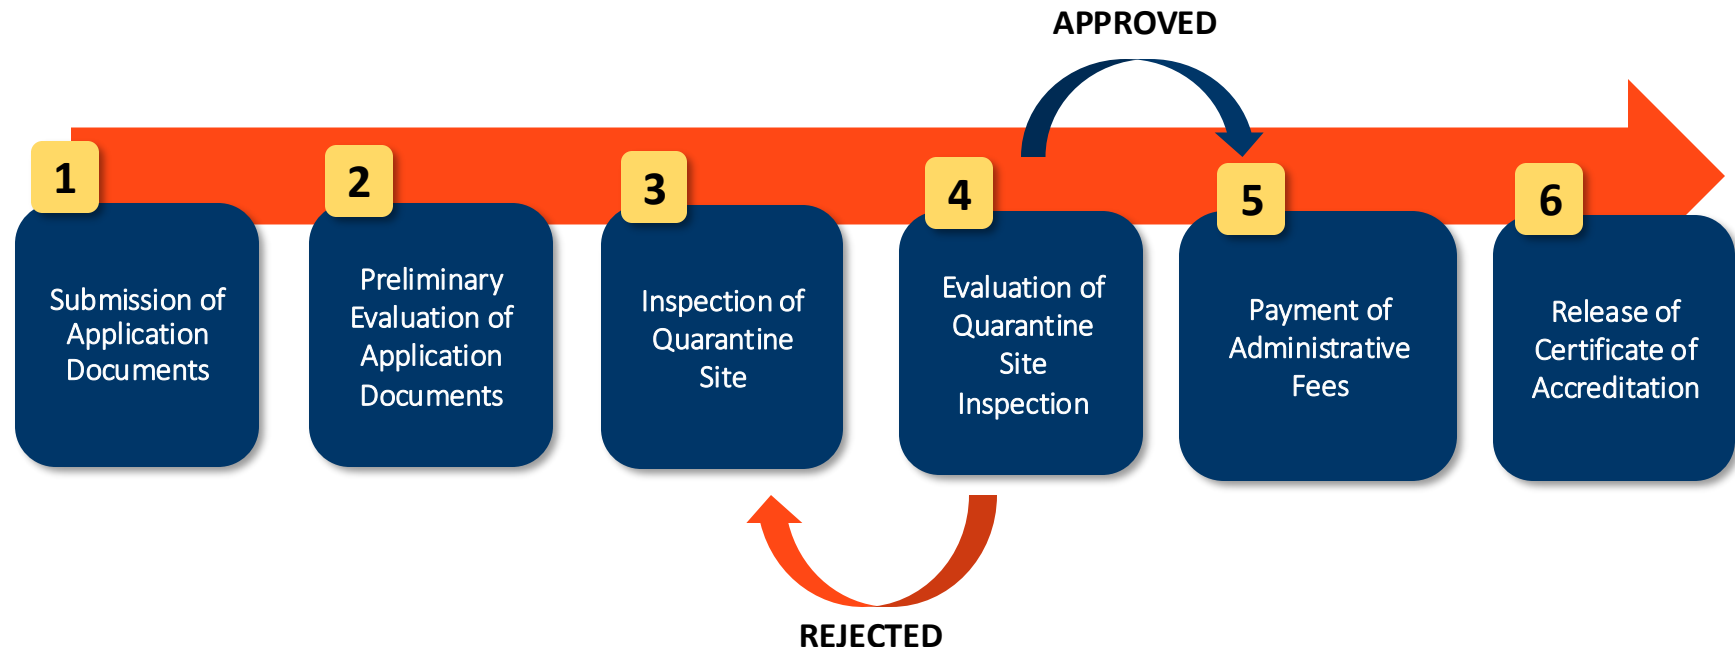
APPROVED

1
Submission of Application Documents

2
Preliminary Evaluation of Application Documents

3
Inspection of Quarantine Site

4
Evaluation of Quarantine Site Inspection

5
Payment of Administrative Fees

6
Release of Certificate of Accreditation

REJECTED